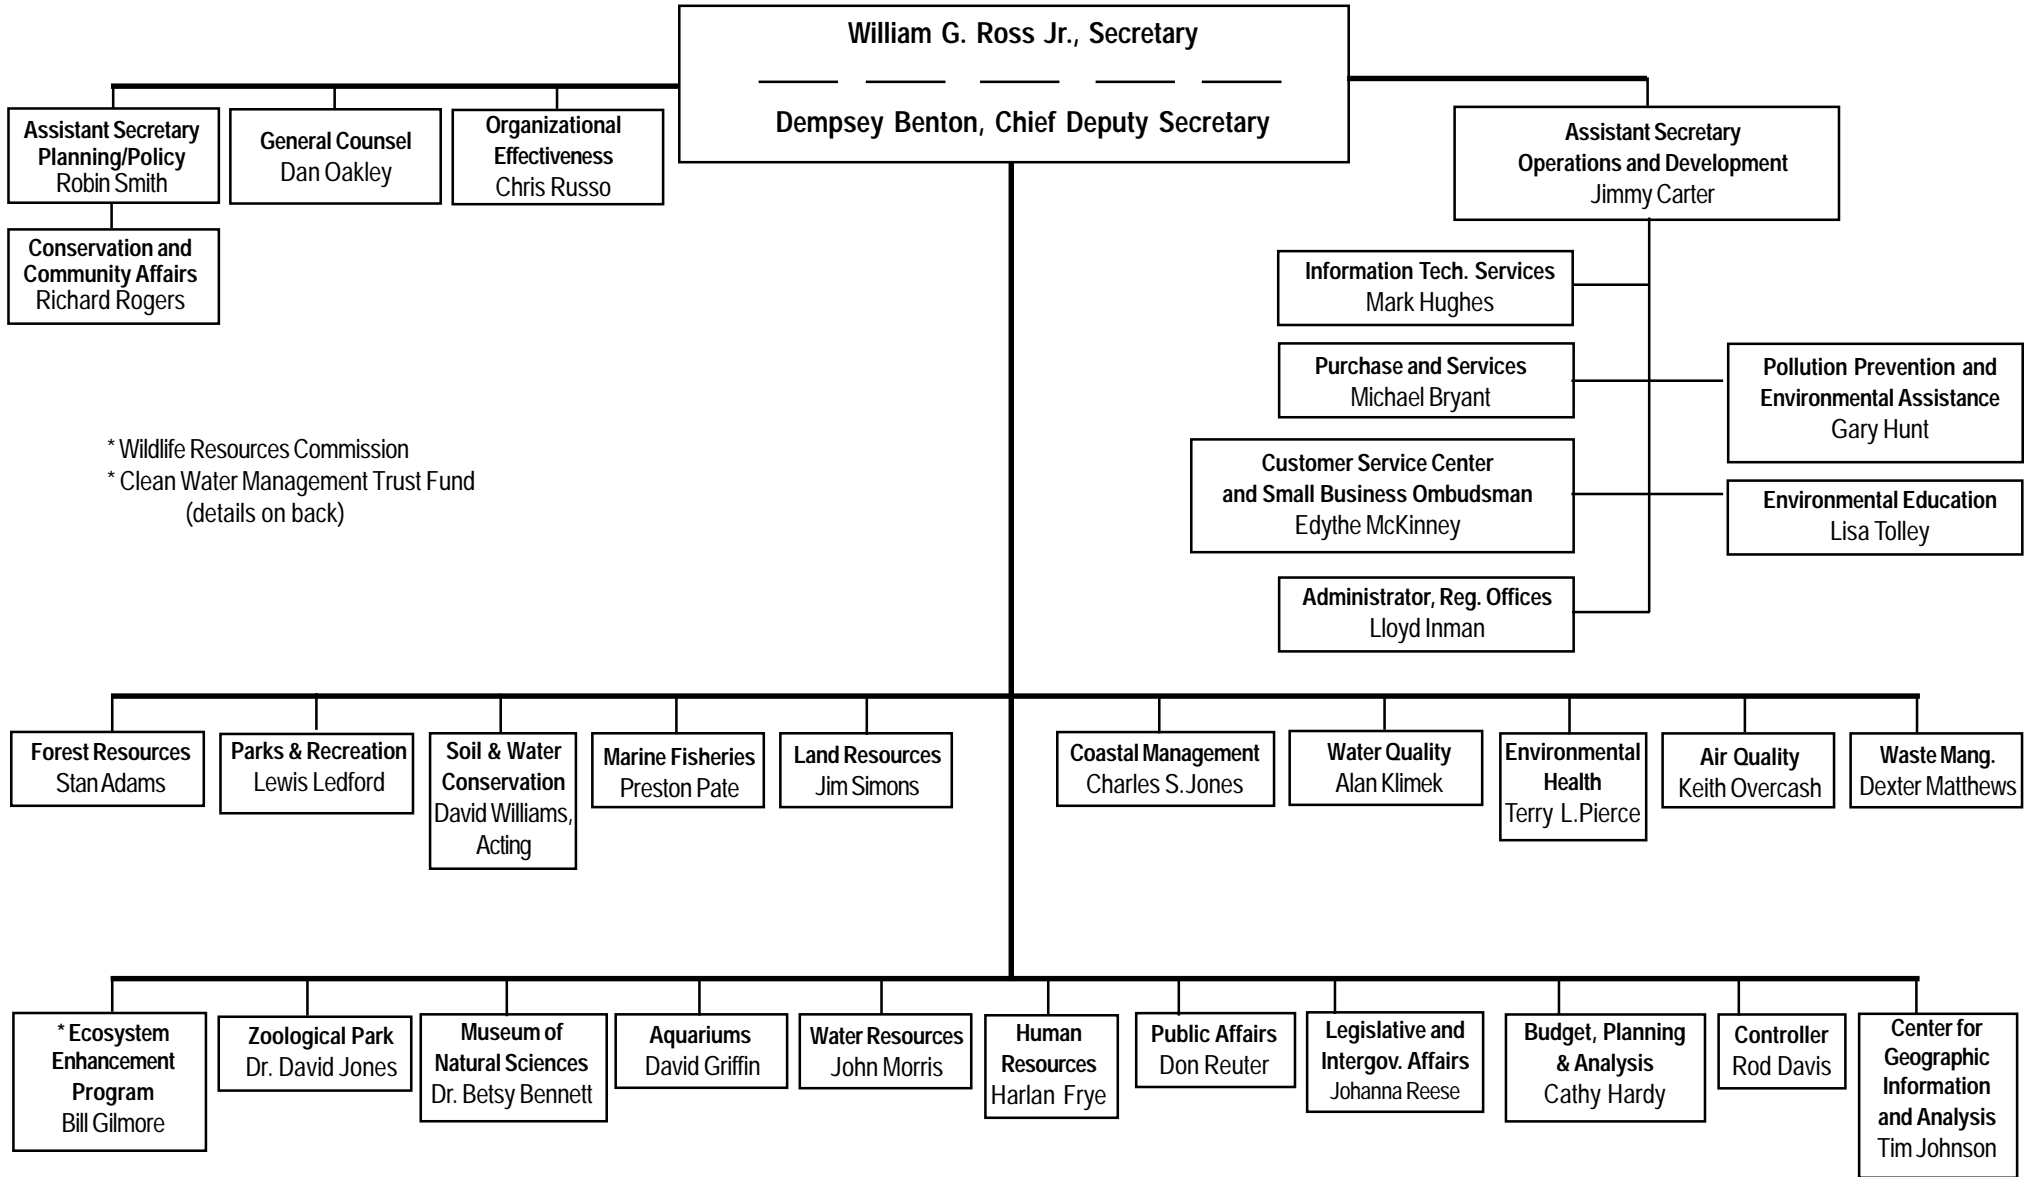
William G. Ross Jr., Secretary

Dempsey Benton, Chief Deputy Secretary

Assistant Secretary Planning/Policy
Robin Smith

General Counsel
Dan Oakley

Organizational Effectiveness
Chris Russo

Conservation and Community Affairs
Richard Rogers

Assistant Secretary Operations and Development
Jimmy Carter

Information Tech. Services
Mark Hughes

Purchase and Services
Michael Bryant

Pollution Prevention and Environmental Assistance
Gary Hunt

Customer Service Center and Small Business Ombudsman
Edythe McKinney

Environmental Education
Lisa Tolley

Administrator, Reg. Offices
Lloyd Inman

* Wildlife Resources Commission
* Clean Water Management Trust Fund
(details on back)

Forest Resources
Stan Adams

Parks & Recreation
Lewis Ledford

Soil & Water Conservation
David Williams, Acting

Marine Fisheries
Preston Pate

Land Resources
Jim Simons

Coastal Management
Charles S. Jones

Water Quality
Alan Klimek

Environmental Health
Terry L.Pierce

Air Quality
Keith Overcash

Waste Mang.
Dexter Matthews

* Ecosystem Enhancement Program
Bill Gilmore

Zoological Park
Dr. David Jones

Museum of Natural Sciences
Dr. Betsy Bennett

Aquariums
David Griffin

Water Resources
John Morris

Human Resources
Harlan Frye

Public Affairs
Don Reuter

Legislative and Intergov. Affairs
Johanna Reese

Budget, Planning & Analysis
Cathy Hardy

Controller
Rod Davis

Center for Geographic Information and Analysis
Tim Johnson